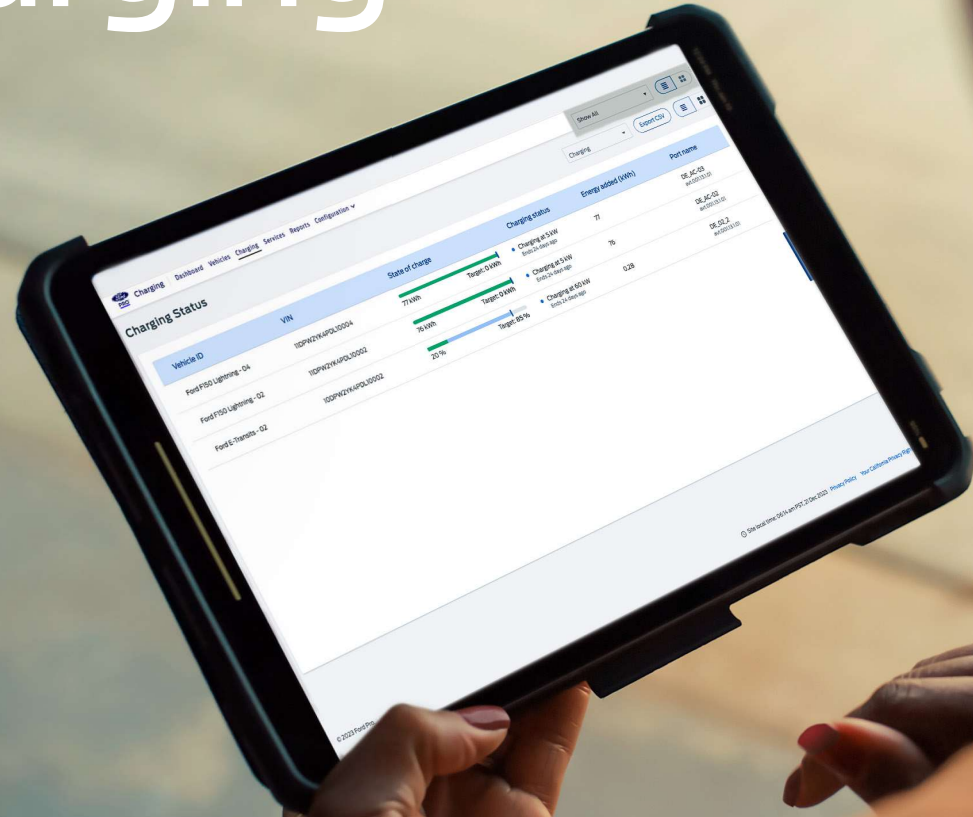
arging

Charging Dashboard Vehicles Charging Services Reports Configuration

Charging Status

Show All

Charging

Export CSV

| Vehicle ID | VIN | State of charge | Charging status | Energy added (kWh) | Port name |
|---|---|---|---|---|---|
| Ford F150 Lightning - 04 | 1IDPWZYKAPOLI0004 | 77 kWh Target: 0 kWh | Charging at 5 kW Ends 24 days ago | 77 | DE_AC-03 |
| Ford F150 Lightning - 02 | 1IDPWZYKAPOLI0002 | 76 kWh Target: 0 kWh | Charging at 5 kW Ends 24 days ago | 76 | DE_AC-02 |
| Ford E-Transits - 02 | 1IDPWZYKAPOLI0002 | 20 % Target: 85 % | Charging at 60 kW Ends 24 days ago | 0.28 | DE_DC_2 |

Site local time: 06:14 am PST, 21 Dec 2023 Privacy Policy Your California Privacy Righ

© 2023 Ford Pro